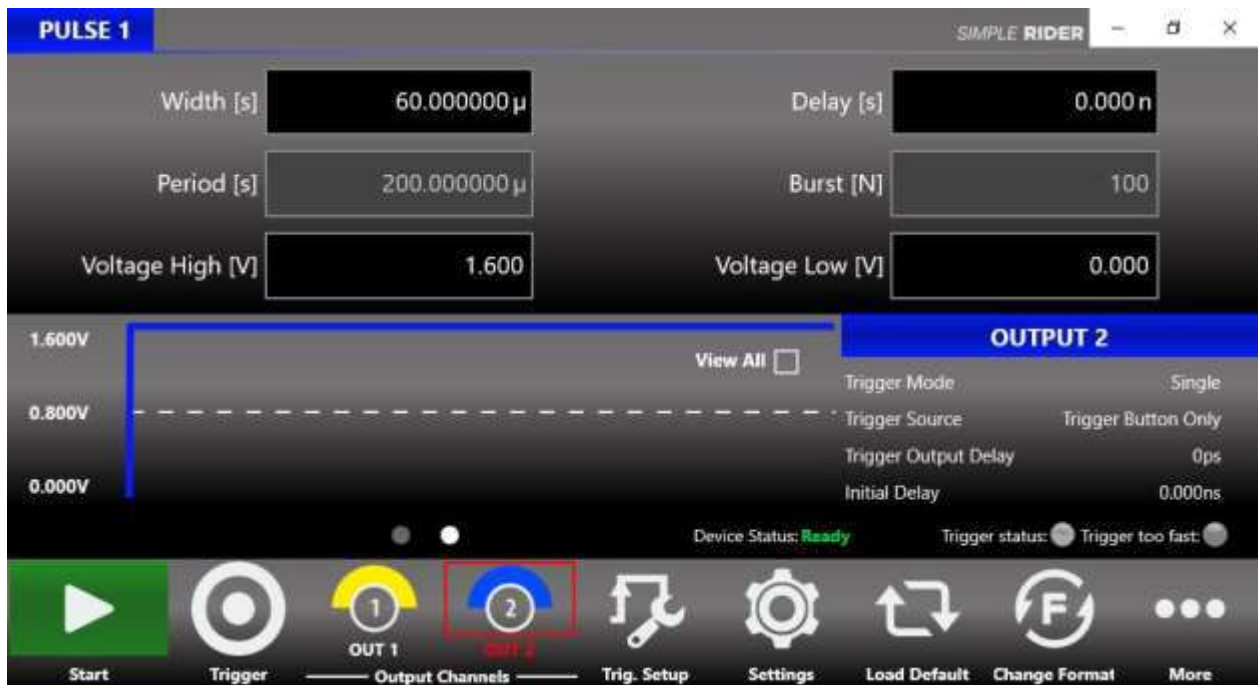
PULSE 1

SIMPLE RIDER

Width [s] 60.000000 μ

Delay [s] 0.000 n

Period [s] 200.000000 μ

Burst [N] 100

Voltage High [V] 1.600

Voltage Low [V] 0.000

1.600V

0.800V

0.000V

View All

OUTPUT 2

| Trigger Mode | Single |
|---|---|
| Trigger Source | Trigger Button Only |
| Trigger Output Delay | 0ps |
| Initial Delay | 0.000ns |

Device Status: Ready

Trigger status: Trigger too fast:

1 OUT 1

2 OUT 2

Start Trigger Output Channels Trig. Setup Settings Load Default Change Format More